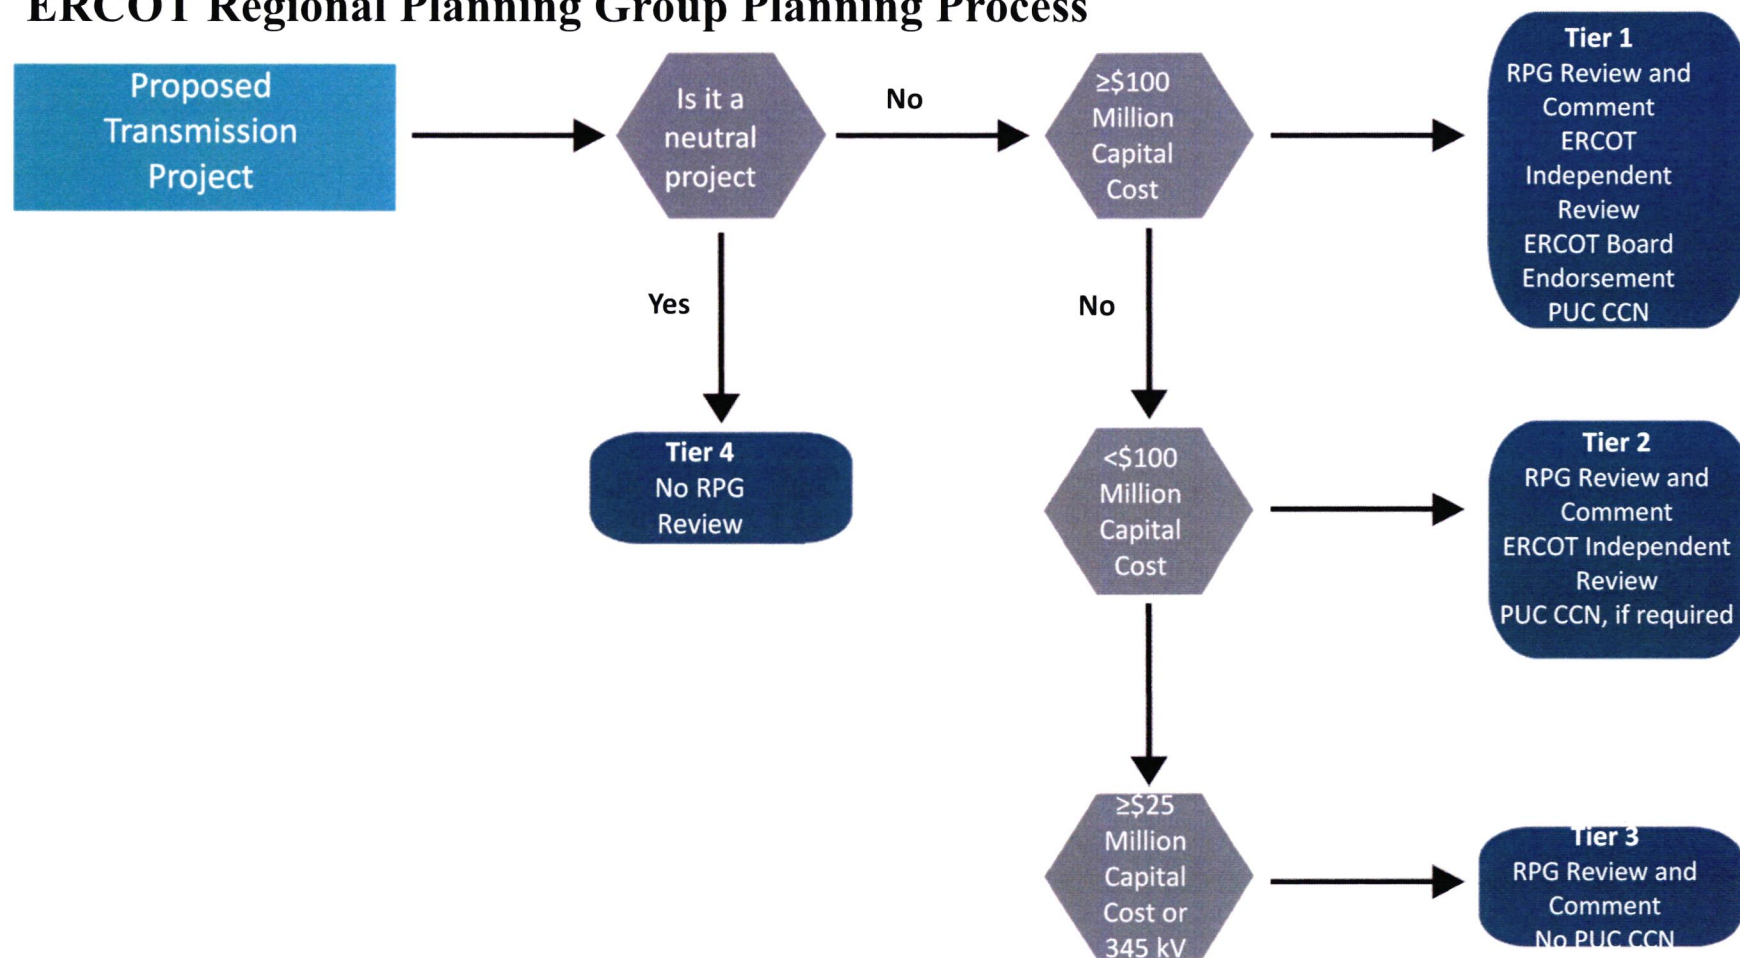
ERCOT Regional Planning Group Planning Process

Proposed Transmission Project

Is it a neutral project

No

≥\$100 Million Capital Cost

Tier 1
RPG Review and Comment
ERCOT Independent Review
ERCOT Board Endorsement
PUC CCN

Yes

No

Tier 4
No RPG Review

<\$100 Million Capital Cost

Tier 2
RPG Review and Comment
ERCOT Independent Review
PUC CCN, if required

≥\$25 Million Capital Cost or 345 kV

Tier 3
RPG Review and Comment
No PUC CCN